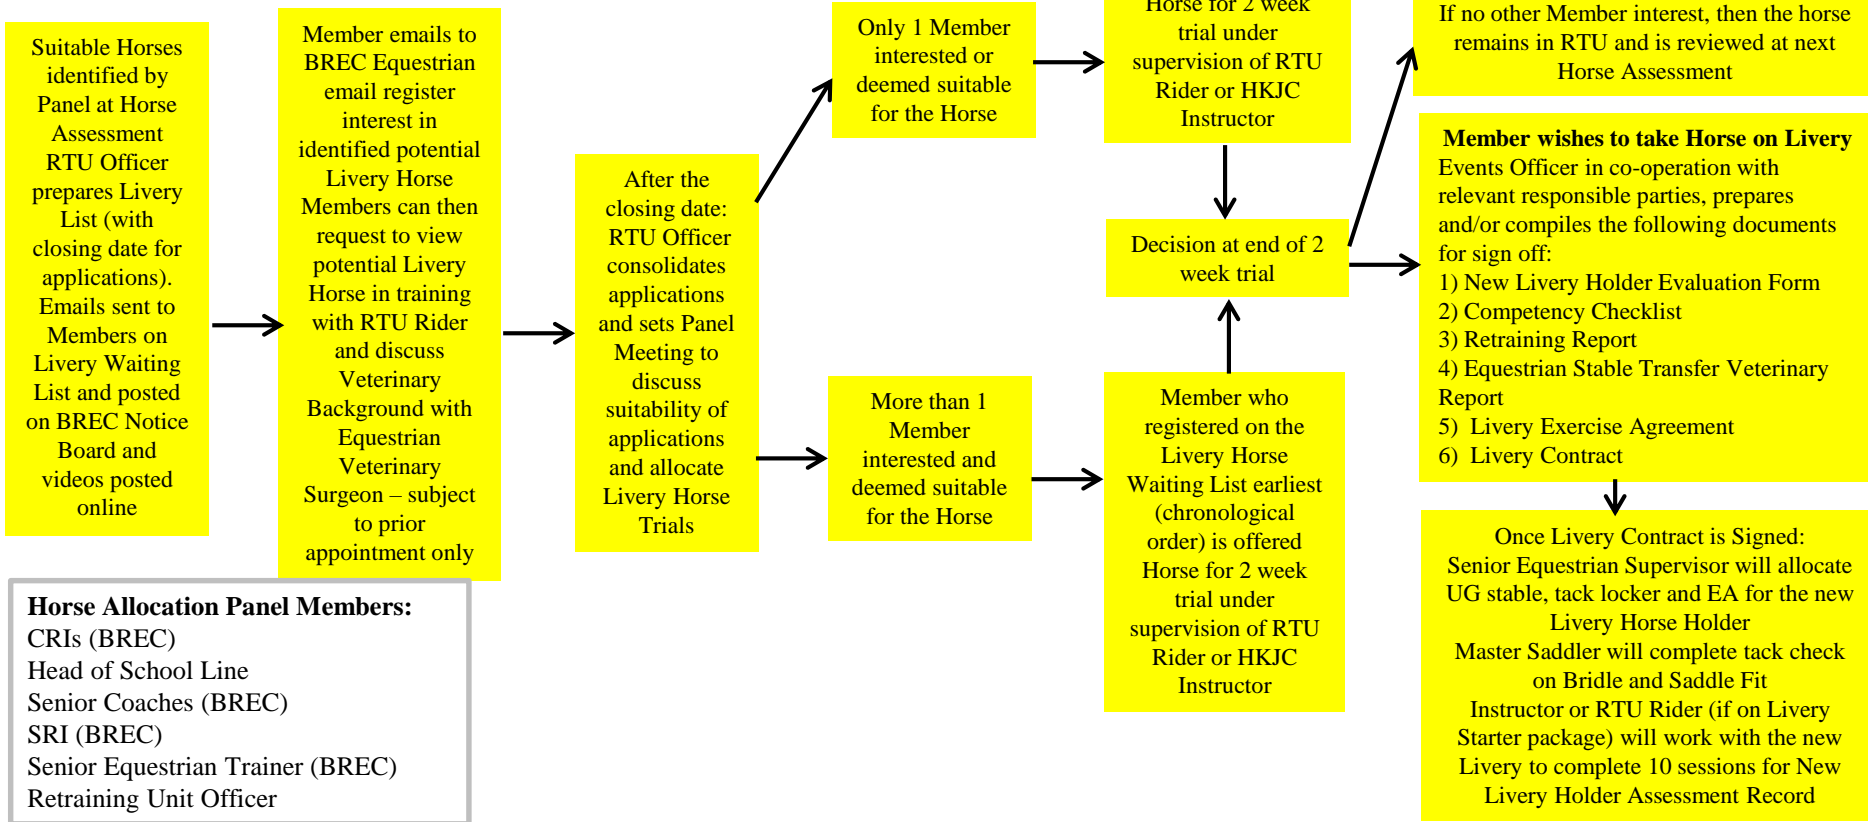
Suitable Horses identified by Panel at Horse Assessment RTU Officer prepares Livery List (with closing date for applications). Emails sent to Members on Livery Waiting List and posted on BREC Notice Board and videos posted online

Member emails to BREC Equestrian email register interest in identified potential Livery Horse Members can then request to view potential Livery Horse in training with RTU Rider and discuss Veterinary Background with Equestrian Veterinary Surgeon – subject to prior appointment only

After the closing date: RTU Officer consolidates applications and sets Panel Meeting to discuss suitability of applications and allocate Livery Horse Trials

Only 1 Member interested or deemed suitable for the Horse

Horse for 2 week trial under supervision of RTU Rider or HKJC Instructor

More than 1 Member interested and deemed suitable for the Horse

Member who registered on the Livery Horse Waiting List earliest (chronological order) is offered Horse for 2 week trial under supervision of RTU Rider or HKJC Instructor

Decision at end of 2 week trial

If no other Member interest, then the horse remains in RTU and is reviewed at next Horse Assessment

**Member wishes to take Horse on Livery**
Events Officer in co-operation with relevant responsible parties, prepares and/or compiles the following documents for sign off:
1) New Livery Holder Evaluation Form
2) Competency Checklist
3) Retraining Report
4) Equestrian Stable Transfer Veterinary Report
5) Livery Exercise Agreement
6) Livery Contract

Once Livery Contract is Signed:
Senior Equestrian Supervisor will allocate UG stable, tack locker and EA for the new Livery Horse Holder
Master Saddler will complete tack check on Bridle and Saddle Fit
Instructor or RTU Rider (if on Livery Starter package) will work with the new Livery to complete 10 sessions for New Livery Holder Assessment Record

**Horse Allocation Panel Members:**
CRIs (BREC)
Head of School Line
Senior Coaches (BREC)
SRI (BREC)
Senior Equestrian Trainer (BREC)
Retraining Unit Officer